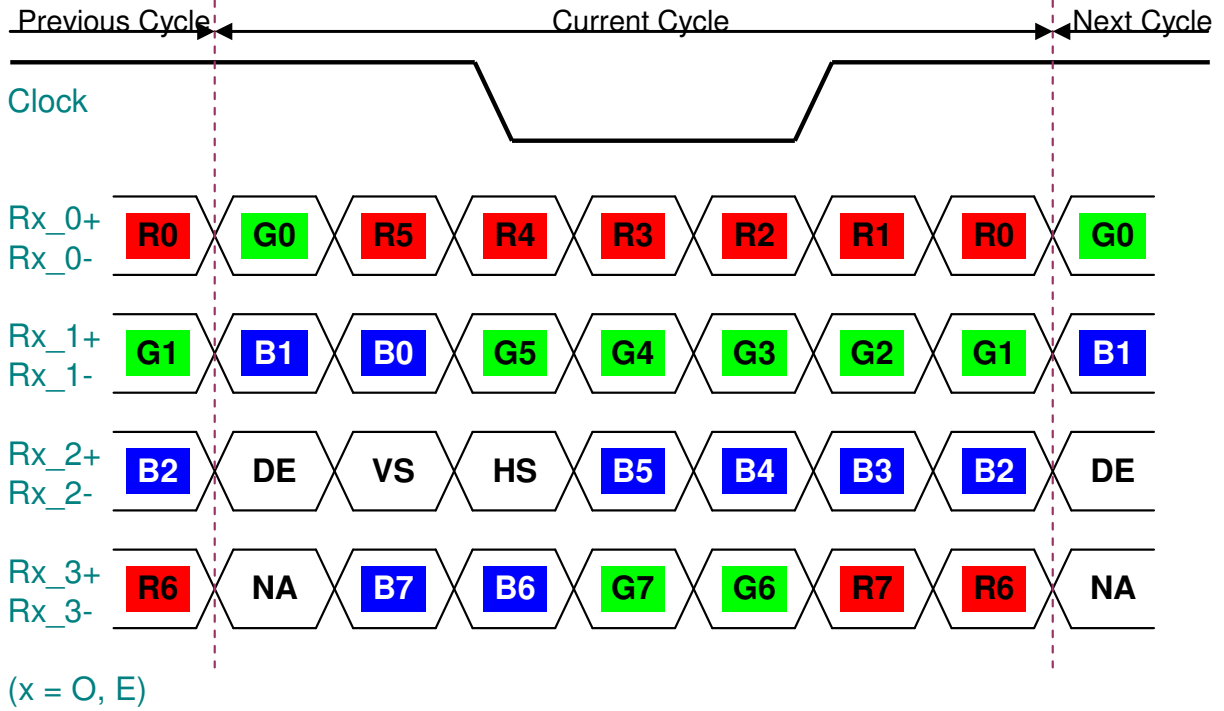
Previous Cycle
Current Cycle
Next Cycle

Clock

Rx_0+
Rx_0-
R0 G0 R5 R4 R3 R2 R1 R0 G0

Rx_1+
Rx_1-
G1 B1 B0 G5 G4 G3 G2 G1 B1

Rx_2+
Rx_2-
B2 DE VS HS B5 B4 B3 B2 DE

Rx_3+
Rx_3-
R6 NA B7 B6 G7 G6 R7 R6 NA

(x = O, E)